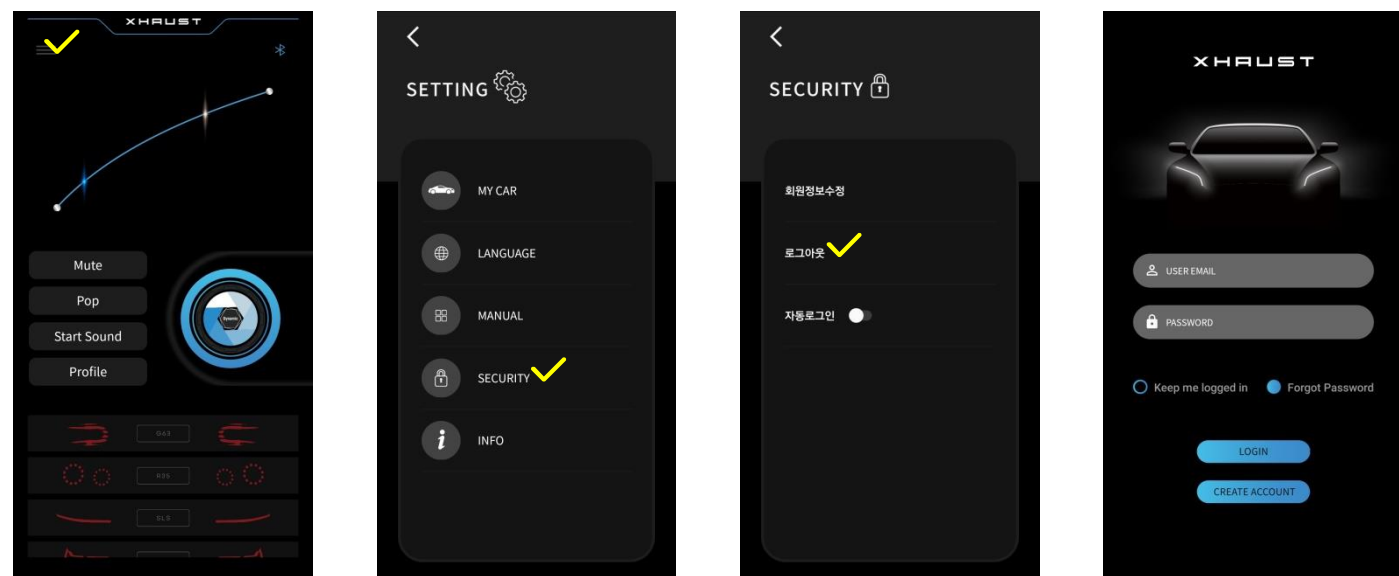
XHAUST

Mute
Pop
Start Sound
Profile

Dynamic

GAS
RS5
SLS

SETTING

MY CAR
LANGUAGE
MANUAL
SECURITY
INFO

SECURITY

회원정보수정
로그아웃
자동로그인

XHAUST

USER EMAIL
PASSWORD

Keep me logged in
Forgot Password

LOGIN
CREATE ACCOUNT